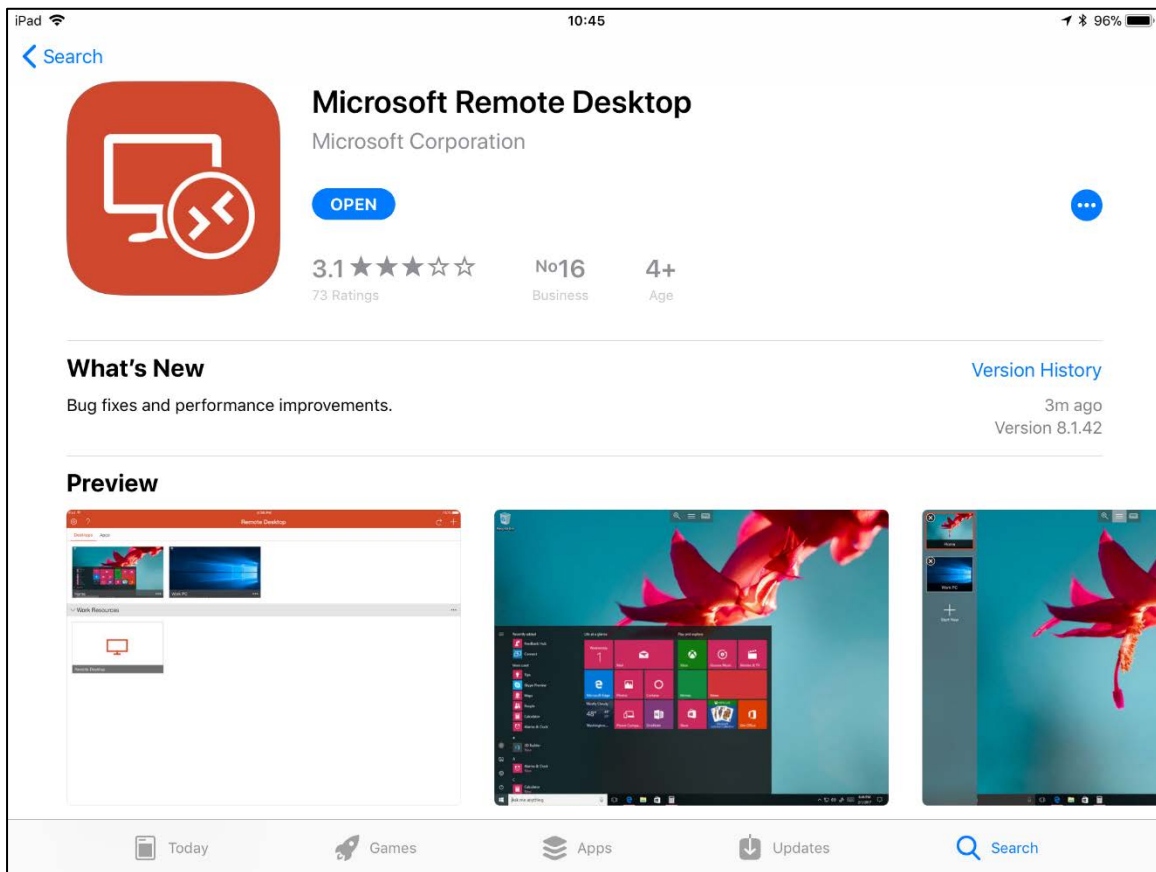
iPad
10:45
96%

Search

Microsoft Remote Desktop
Microsoft Corporation

OPEN

3.1 ★★★☆☆
73 Ratings

No16
Business

4+
Age

What's New
Version History

Bug fixes and performance improvements.

3m ago
Version 8.1.42

Preview

Remote Desktop
Work Resources
Remote Desktop

Today
Games
Apps
Updates
Search